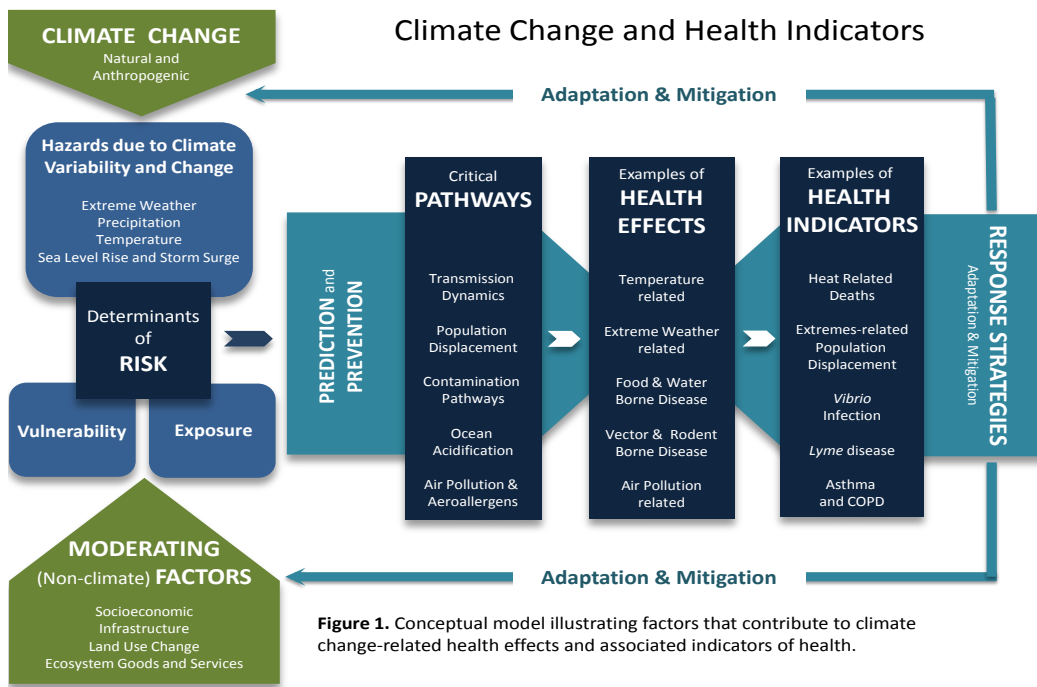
CLIMATE CHANGE
Natural and Anthropogenic

Climate Change and Health Indicators

Adaptation & Mitigation

Hazards due to Climate Variability and Change

Extreme Weather
Precipitation
Temperature
Sea Level Rise and Storm Surge

Determinants of
RISK

Vulnerability

Exposure

PREDICTION and PREVENTION

Critical
PATHWAYS

Transmission Dynamics

Population Displacement

Contamination Pathways

Ocean Acidification

Air Pollution & Aeroallergens

Examples of
HEALTH EFFECTS

Temperature related

Extreme Weather related

Food & Water Borne Disease

Vector & Rodent Borne Disease

Air Pollution related

Examples of
HEALTH INDICATORS

Heat Related Deaths

Extremes-related Population Displacement

*Vibrio* Infection

*Lyme* disease

Asthma and COPD

RESPONSE STRATEGIES
Adaptation & Mitigation

MODERATING
(Non-climate) FACTORS

Socioeconomic
Infrastructure
Land Use Change
Ecosystem Goods and Services

Adaptation & Mitigation

**Figure 1.** Conceptual model illustrating factors that contribute to climate change-related health effects and associated indicators of health.